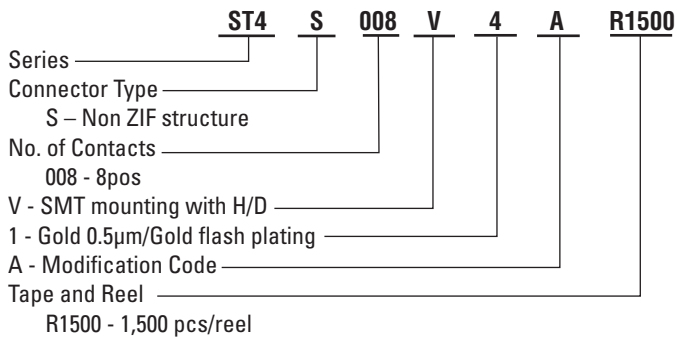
ST4 S 008 V 4 A R1500

Series

Connector Type

S – Non ZIF structure

No. of Contacts

008 - 8pos

V - SMT mounting with H/D

1 - Gold 0.5μm/Gold flash plating

A - Modification Code

Tape and Reel

R1500 - 1,500 pcs/reel